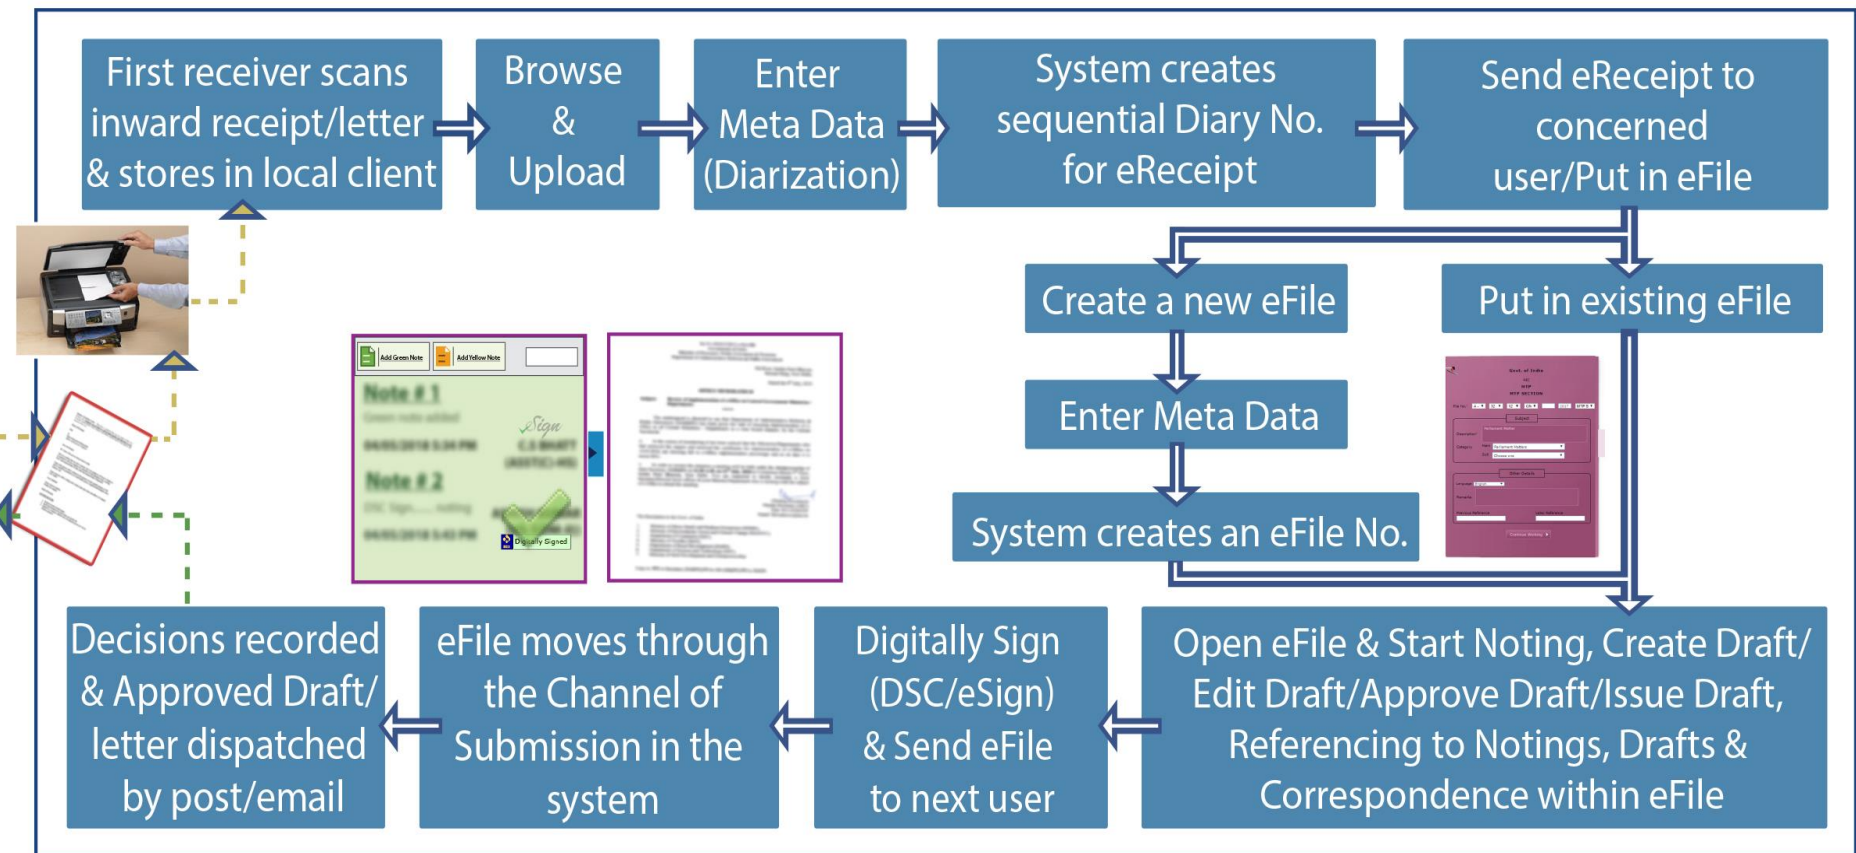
First receiver scans inward receipt/letter & stores in local client

Browse & Upload

Enter Meta Data (Diarization)

System creates sequential Diary No. for eReceipt

Send eReceipt to concerned user/Put in eFile

Create a new eFile

Put in existing eFile

Enter Meta Data

System creates an eFile No.

Add Green Note

Add Yellow Note

Note # 1

Sign

Note # 2

Digitally Signed

Open eFile & Start Noting, Create Draft/ Edit Draft/Approve Draft/Issue Draft, Referencing to Notings, Drafts & Correspondence within eFile

Digitally Sign (DSC/eSign) & Send eFile to next user

eFile moves through the Channel of Submission in the system

Decisions recorded & Approved Draft/ letter dispatched by post/email